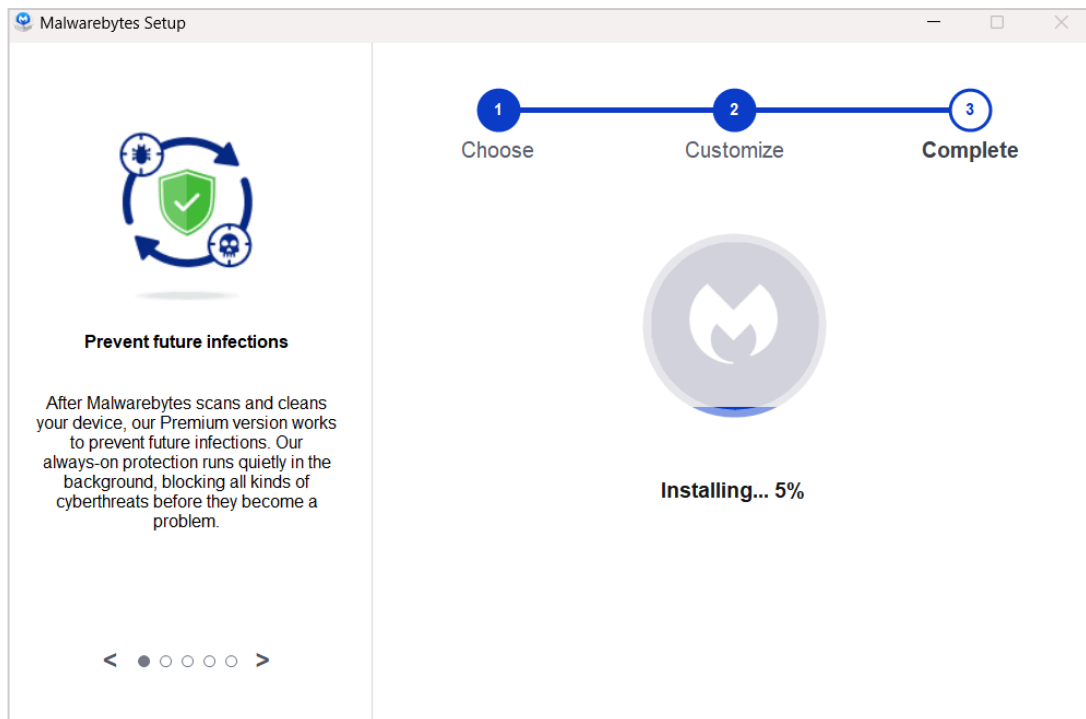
Malwarebytes Setup

Prevent future infections

After Malwarebytes scans and cleans your device, our Premium version works to prevent future infections. Our always-on protection runs quietly in the background, blocking all kinds of cyberthreats before they become a problem.

< >

1 Choose
2 Customize
3 Complete

Installing... 5%